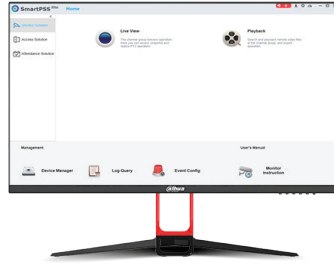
SmartPSS Lite Home

Monitor Solution

Access Solution

Attendance Solution

Live View

The channel group tutorial operation helps you real-time monitoring and realize PTZ operation

Playback

Search and playback remote video files of the channel group, and export/download

Management

User's Manual

Device Manager

Log Query

Event Config

Monitor Instruction

alhua